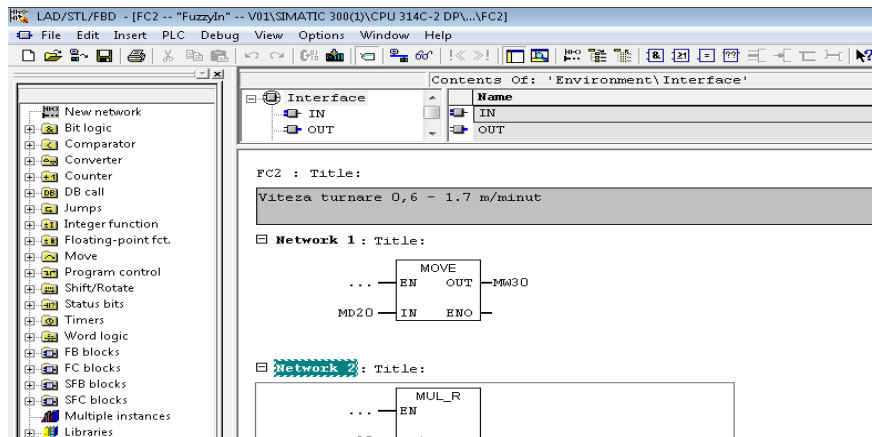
LAD/STL/FBD - [FC2 -- "FuzzyIn" -- V01\SIMATIC 300(1)\CPU 314C-2 DP\...\FC2]

File Edit Insert PLC Debug View Options Window Help

New network
Bit logic
Comparator
Converter
Counter
DB call
Jumps
Integer function
Floating-point fct.
Move
Program control
Shift/Rotate
Status bits
Timers
Word logic
FB blocks
FC blocks
SFB blocks
SFC blocks
Multiple instances
Libraries

Interface
IN
OUT

Contents Of: 'Environment\Interface'

| Name |
|---|
| IN |
| OUT |

FC2 : Title:

Viteza turnare 0,6 - 1.7 m/minut

Network 1 : Title:

MOVE
... EN OUT MW30
MD20 IN ENO

Network 2 : Title:

MUL_R
... EN